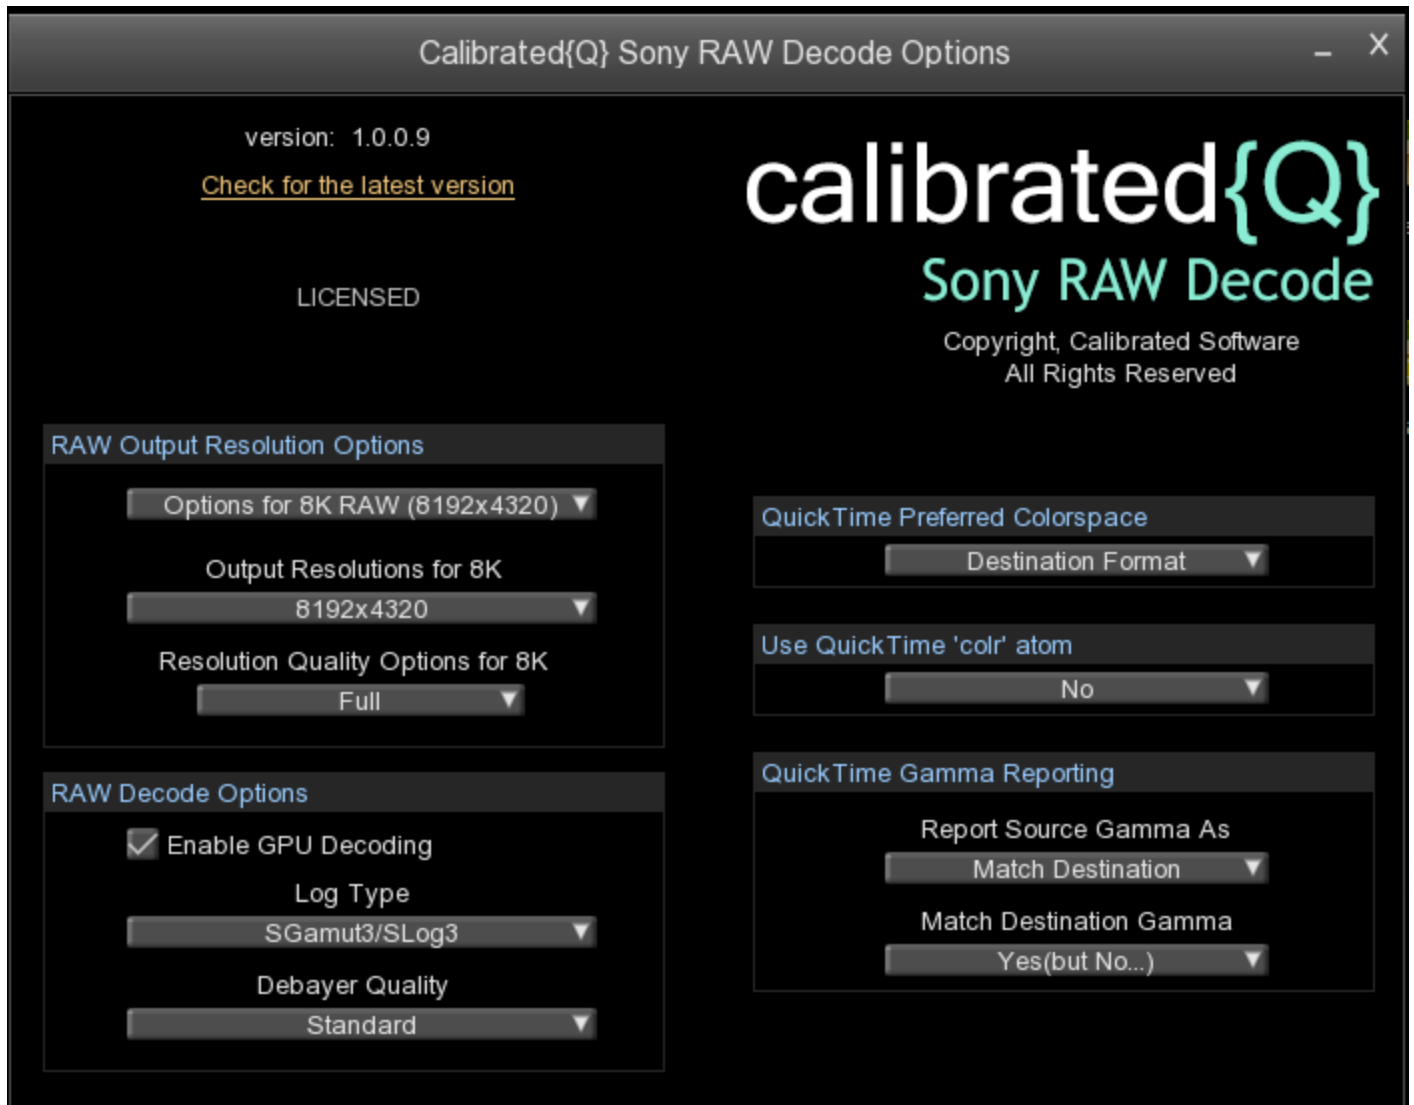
Calibrated{Q} Sony RAW Decode Options

version: 1.0.0.9

Check for the latest version

LICENSED

calibrated{Q}

Sony RAW Decode

Copyright, Calibrated Software
All Rights Reserved

RAW Output Resolution Options

Options for 8K RAW (8192x4320)

Output Resolutions for 8K

8192x4320

Resolution Quality Options for 8K

Full

RAW Decode Options

Enable GPU Decoding

Log Type

SGamut3/SLog3

Debayer Quality

Standard

QuickTime Preferred Colorspace

Destination Format

Use QuickTime 'colr' atom

No

QuickTime Gamma Reporting

Report Source Gamma As

Match Destination

Match Destination Gamma

Yes(but No...)